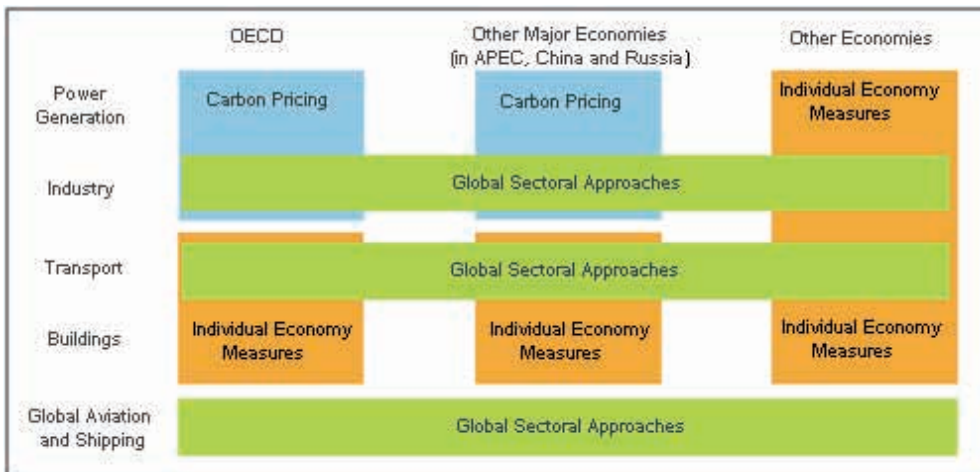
OECD

Other Major Economies (in APEC, China and Russia)

Other Economies

Power Generation

Carbon Pricing

Carbon Pricing

Individual Economy Measures

Industry

Global Sectoral Approaches

Transport

Global Sectoral Approaches

Buildings

Individual Economy Measures

Individual Economy Measures

Individual Economy Measures

Global Aviation and Shipping

Global Sectoral Approaches